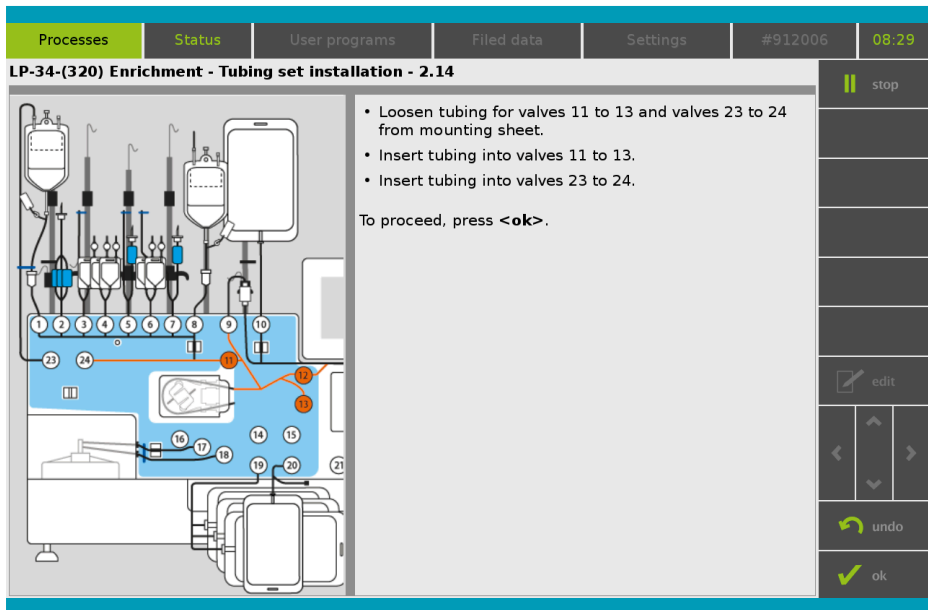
Processes Status User programs Filed data Settings #912006 08:29

LP-34-(320) Enrichment - Tubing set installation - 2.14

stop

1 2 3 4 5 6 7 8 9 10
23 24 11 12 13
16 17 18 14 15 19 20 21

• Loosen tubing for valves 11 to 13 and valves 23 to 24 from mounting sheet.
• Insert tubing into valves 11 to 13.
• Insert tubing into valves 23 to 24.

To proceed, press **<ok>**.

edit

undo

ok